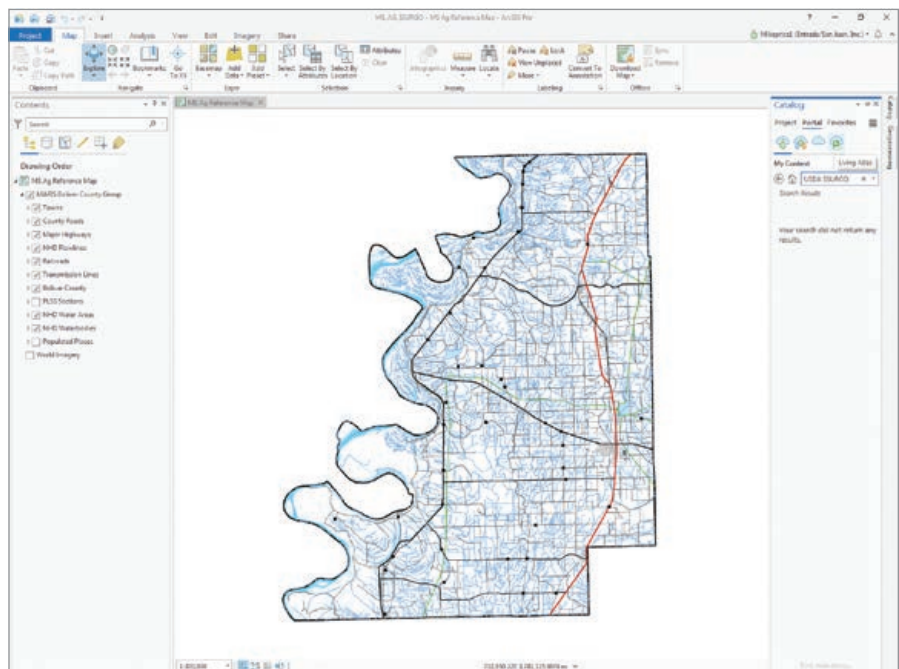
MS_AG_EGRGIO - MS Ag Reference Map - ArcGIS Pro

Project Map Insert Analysis View Edit Imagery Share

Cut Copy Paste Copy Path Clipboard
Explore Bookmarks Go To XY Navigate
Basemap Add Data Add Preset Layer
Select Select By Attributes Select By Location Attributes Clear Selection
Infographics Measure Locate Inquiry
Pause Lock View Unplaced More Convert To Annotation Labeling
Download Map Offline Sync Remove

Contents
Search
Drawing Order
MS Ag Reference Map
MARIS Bolivar County Group
Towns
County Roads
Major Highways
NHD Flowlines
Railroads
Transmission Lines
Bolivar County
PLSS Sections
NHD Water Areas
NHD Waterbodies
Populated Places
World Imagery

MS Ag Reference Map

Catalog
Project Portal Favorites
My Content Living Atlas
USDA DSACO
Search Results
Your search did not return any results.

1:400,000